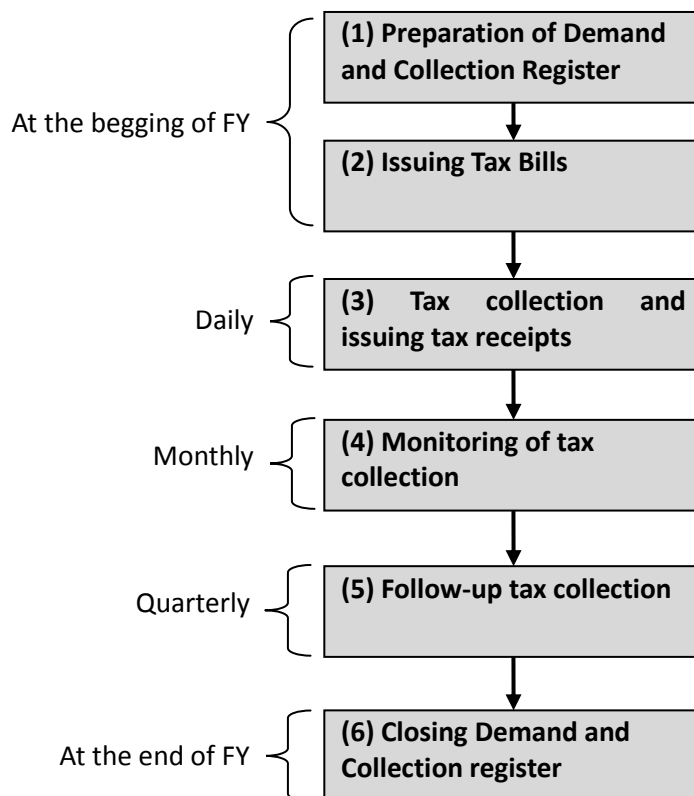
At the begging of FY

(1) Preparation of Demand and Collection Register

(2) Issuing Tax Bills

Daily

(3) Tax collection and issuing tax receipts

Monthly

(4) Monitoring of tax collection

Quarterly

(5) Follow-up tax collection

At the end of FY

(6) Closing Demand and Collection register